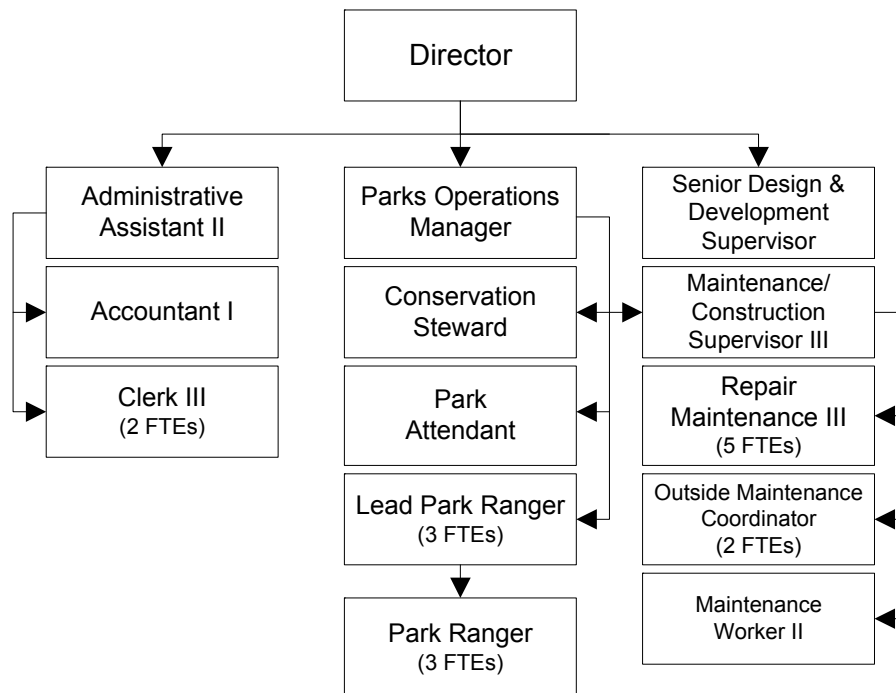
Director

Administrative Assistant II

Accountant I

Clerk III
(2 FTEs)

Parks Operations Manager

Conservation Steward

Park Attendant

Lead Park Ranger
(3 FTEs)

Park Ranger
(3 FTEs)

Senior Design & Development Supervisor

Maintenance/ Construction Supervisor III

Repair Maintenance III
(5 FTEs)

Outside Maintenance Coordinator
(2 FTEs)

Maintenance Worker II